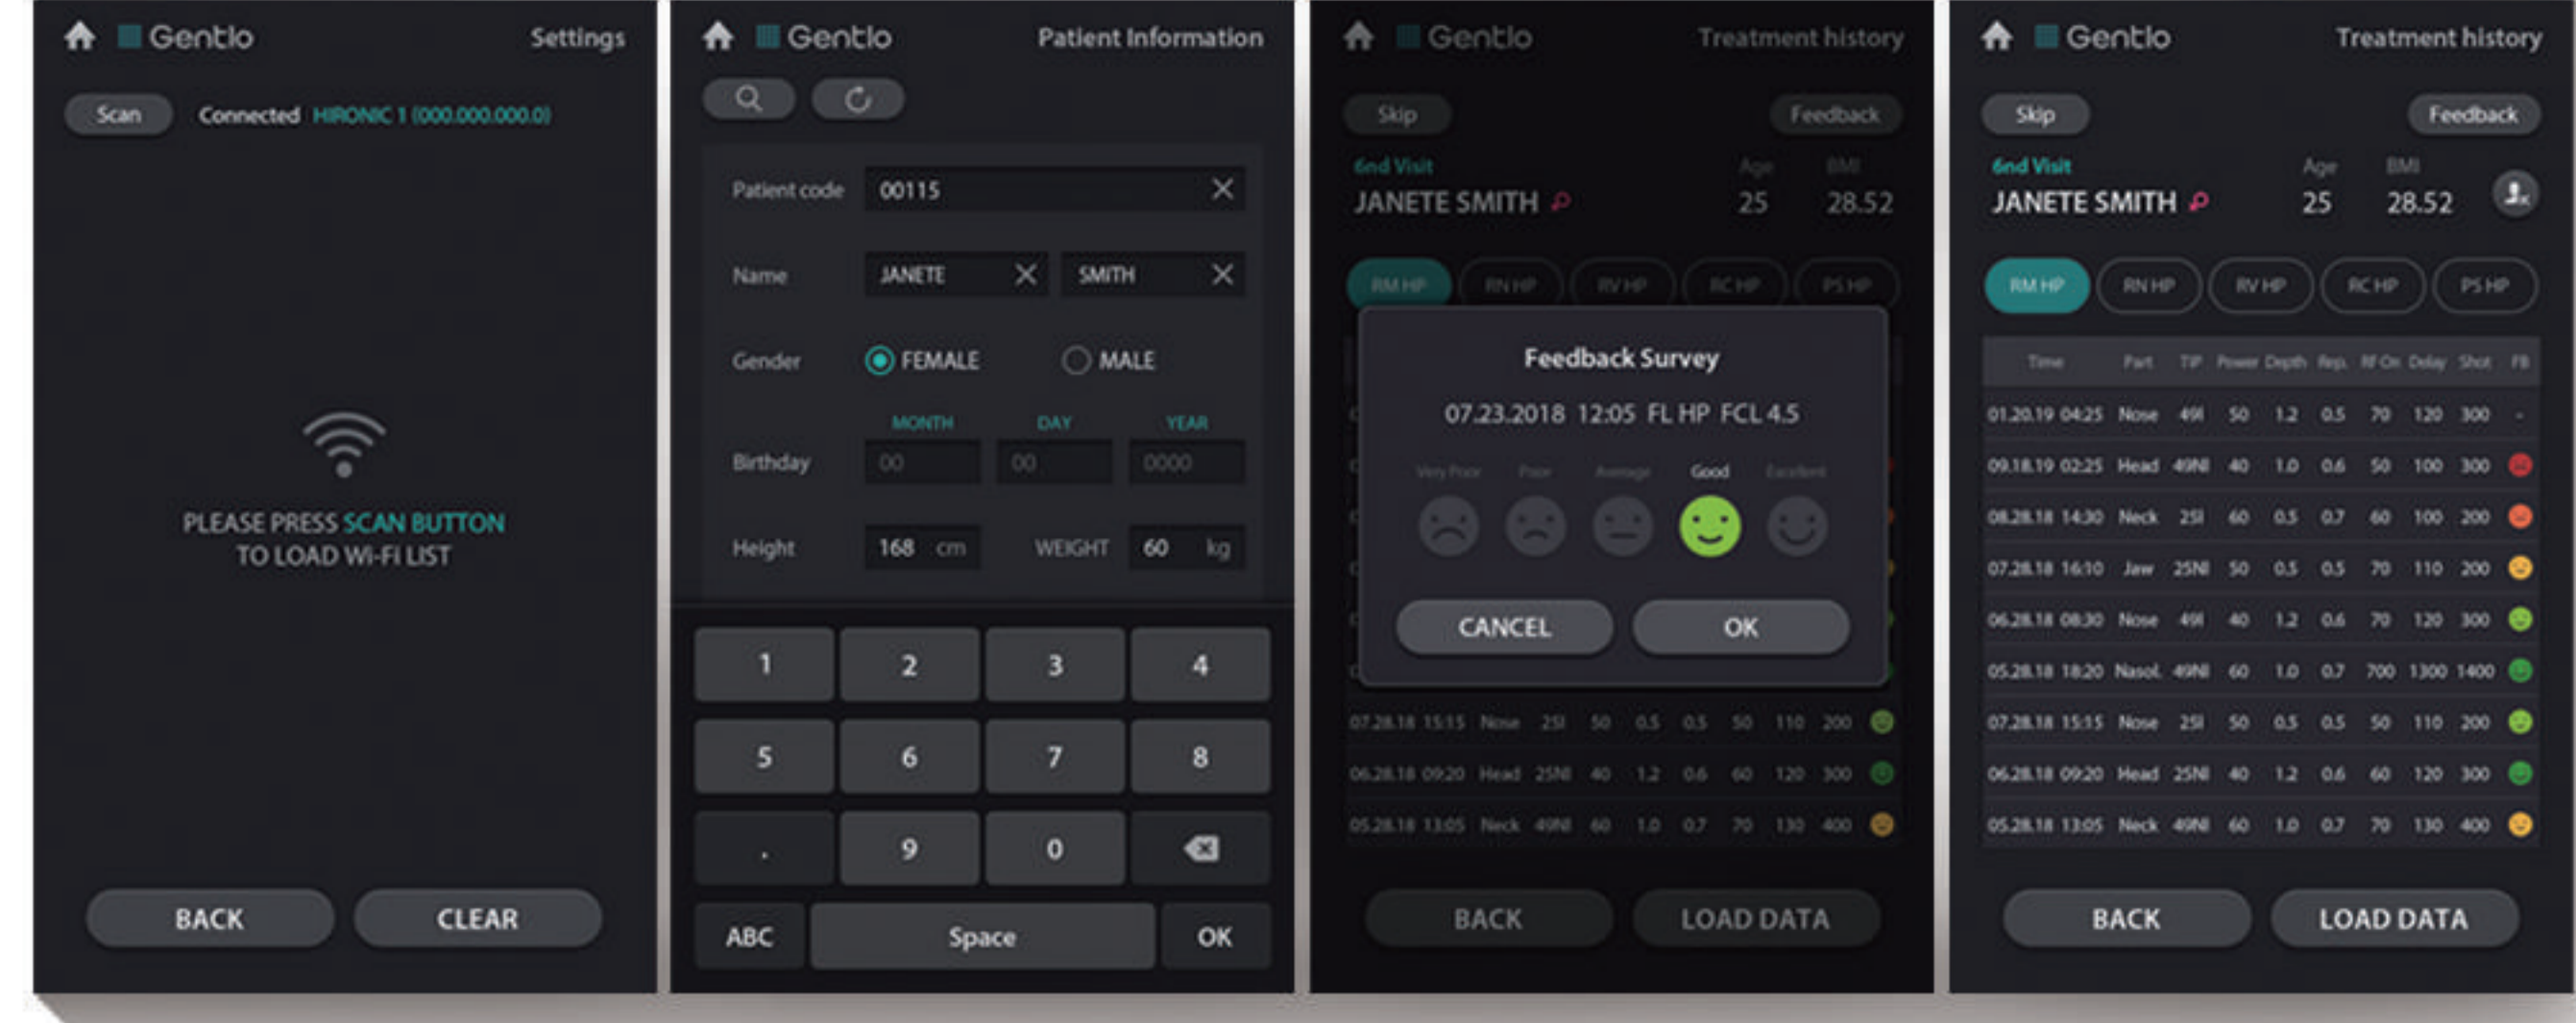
Gentlo Settings

Scan Connected HIRONIC 1 (000.000.000.0)

PLEASE PRESS SCAN BUTTON TO LOAD WI-FI LIST

BACK CLEAR

Gentlo Patient Information

Patient code 00115

Name JANETE SMITH

Gender FEMALE MALE

MONTH DAY YEAR

Birthday 00 00 0000

Height 168 cm WEIGHT 60 kg

1 2 3 4
5 6 7 8
. 9 0
ABC Space OK

Gentlo Treatment history

Skip Feedback

6nd Visit Age BMI
JANETE SMITH 25 28.52

RM HP RN HP RV HP RC HP PS HP

Feedback Survey

07.23.2018 12:05 FL HP FCL 4.5

Very Poor Poor Average Good Excellent

CANCEL OK

| | | | | | | | | |
|---|---|---|---|---|---|---|---|---|
| 07.28.18 15:15 | Nose | 25I | 50 | 0.5 | 0.5 | 50 | 110 | 200 |
| 06.28.18 09:20 | Head | 25NI | 40 | 1.2 | 0.6 | 60 | 120 | 300 |
| 05.28.18 13:05 | Neck | 49NI | 60 | 1.0 | 0.7 | 70 | 130 | 400 |

BACK LOAD DATA

Gentlo Treatment history

Skip Feedback

6nd Visit Age BMI
JANETE SMITH 25 28.52

RM HP RN HP RV HP RC HP PS HP

| Time | Part | TIP | Power | Depth | Rep. | RF On | Delay | Shot | FB |
|---|---|---|---|---|---|---|---|---|---|
| 01.20.19 04:25 | Nose | 49I | 50 | 1.2 | 0.5 | 70 | 120 | 300 | - |
| 09.18.19 02:25 | Head | 49NI | 40 | 1.0 | 0.6 | 50 | 100 | 300 | |
| 08.28.18 14:30 | Neck | 25I | 60 | 0.5 | 0.7 | 60 | 100 | 200 | |
| 07.28.18 16:10 | Jaw | 25NI | 50 | 0.5 | 0.5 | 70 | 110 | 200 | |
| 06.28.18 08:30 | Nose | 49I | 40 | 1.2 | 0.6 | 70 | 120 | 300 | |
| 05.28.18 18:20 | Nasol. | 49NI | 60 | 1.0 | 0.7 | 700 | 1300 | 1400 | |
| 07.28.18 15:15 | Nose | 25I | 50 | 0.5 | 0.5 | 50 | 110 | 200 | |
| 06.28.18 09:20 | Head | 25NI | 40 | 1.2 | 0.6 | 60 | 120 | 300 | |
| 05.28.18 13:05 | Neck | 49NI | 60 | 1.0 | 0.7 | 70 | 130 | 400 | |

BACK LOAD DATA